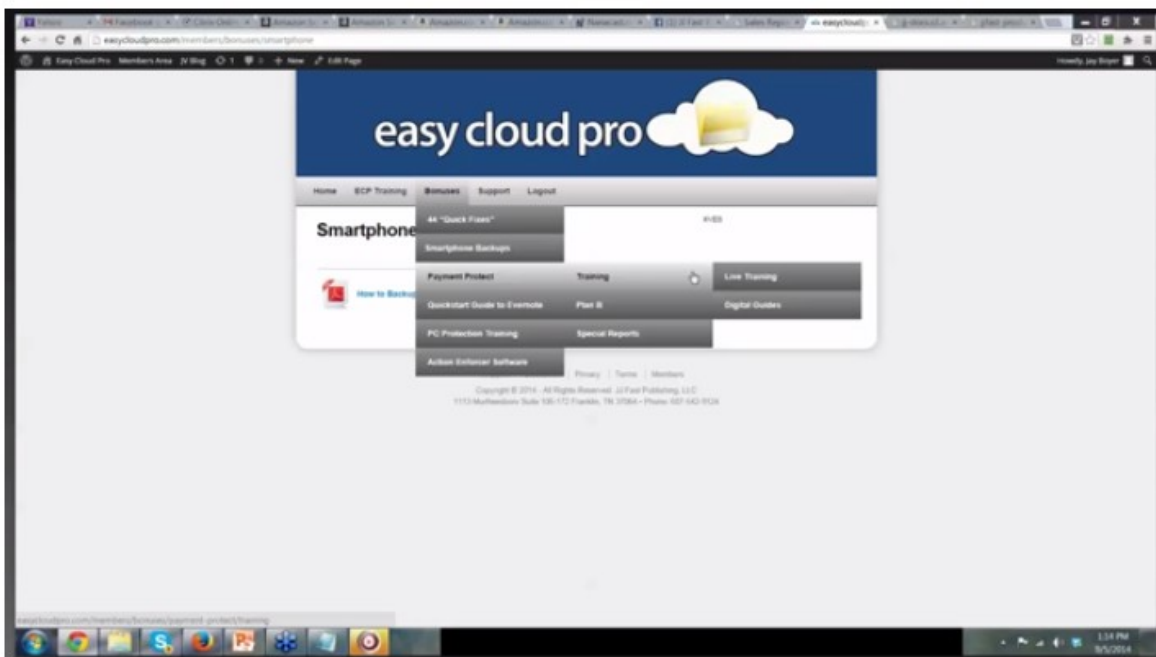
easycloudpro.com/members/bonuses/smartphone

Easy Cloud Pro Members Area JV Blog 1 + New Edit Page

Howdy, Jay Boyer

easy cloud pro

Home ECP Training Bonuses Support Logout

Smartphone

44 "Quick Fixes"

Smartphone Backups

Payment Protect

Training

Live Training

Quickstart Guide to Evernote

Plan B

Digital Guides

PC Protection Training

Special Reports

Action Enforcer Software

How to Backup

Privacy | Terms | Members

Copyright © 2014 · All Rights Reserved · JJ Fast Publishing, LLC
1113 Murfreesboro Suite 106-172 Franklin, TN 37064 • Phone: 931-542-9124

easycloudpro.com/members/bonuses/payment-protect/training

1:14 PM
8/5/2014